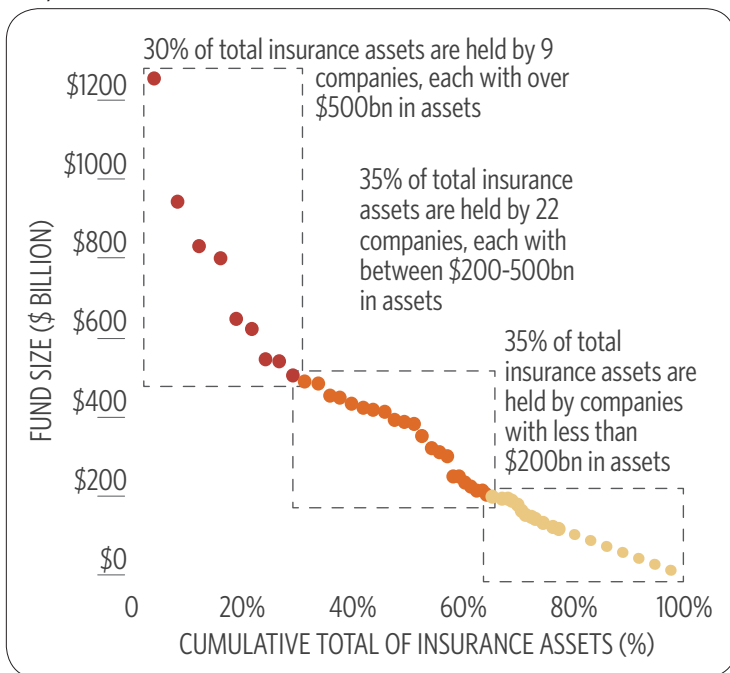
30% of total insurance assets are held by 9 companies, each with over $500bn in assets

35% of total insurance assets are held by 22 companies, each with between $200-500bn in assets

35% of total insurance assets are held by companies with less than $200bn in assets

FUND SIZE ($ BILLION)

$1200
$1000
$800
$600
$400
$200
$0

0
20%
40%
60%
80%
100%

CUMULATIVE TOTAL OF INSURANCE ASSETS (%)